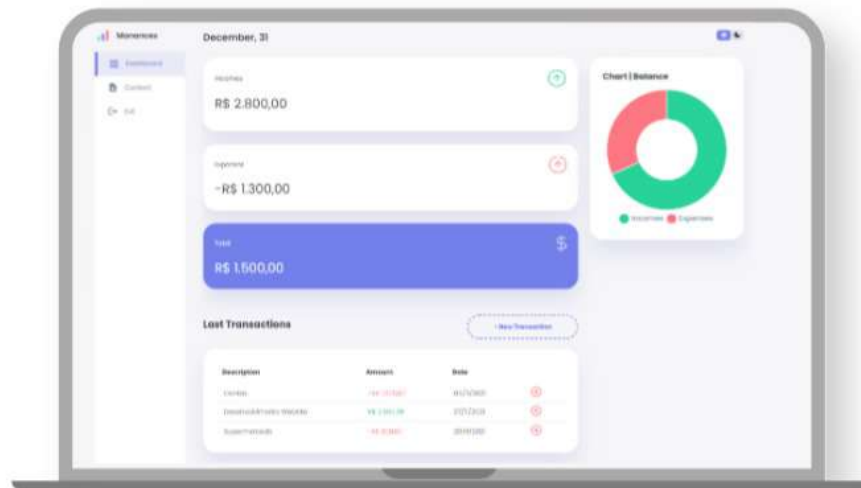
Monences

Dashboard

Content

Exit

December, 31

Incomes

R$ 2.800,00

Expenses

-R$ 1.300,00

Total

R$ 1.500,00

$

Chart | Balance

Incomes Expenses

Last Transactions

+ New Transaction

| Description | Amount | Date | |
|---|---|---|---|
| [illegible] | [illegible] | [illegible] | |
| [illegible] | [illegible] | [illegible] | |
| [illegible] | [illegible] | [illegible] | |